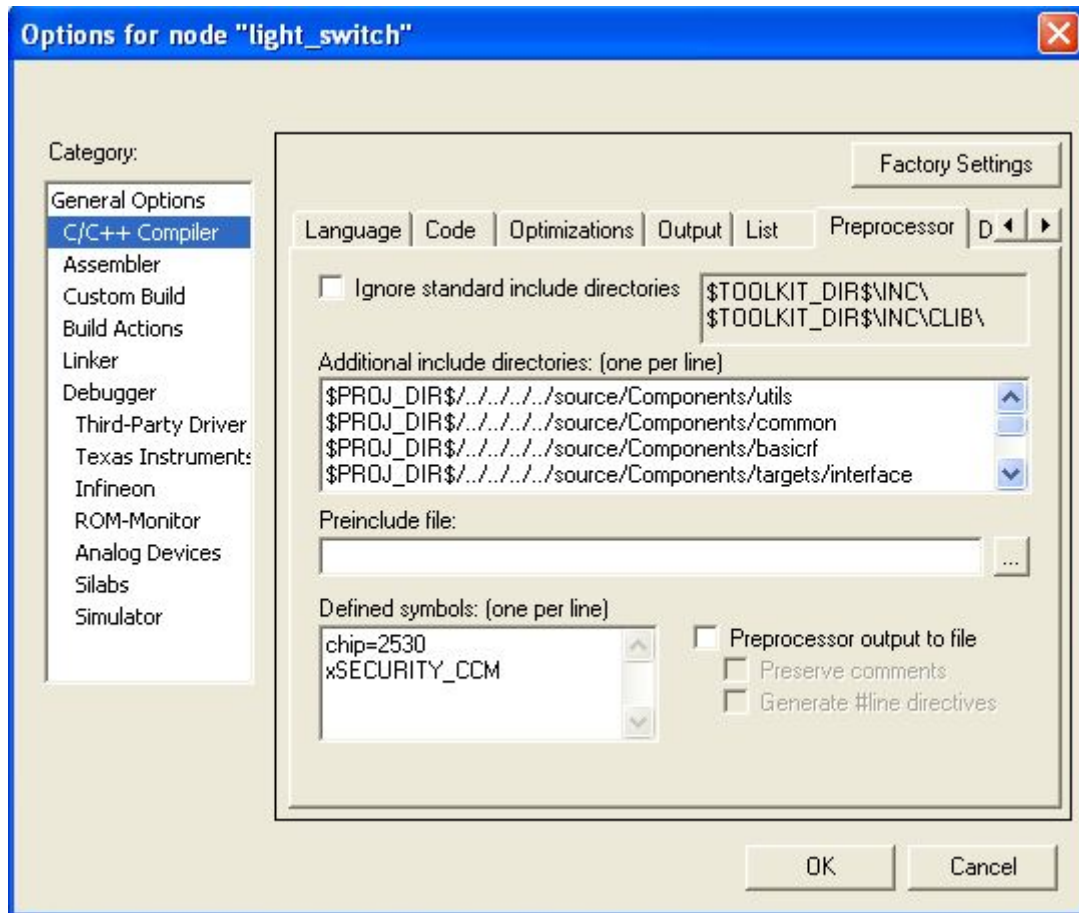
Options for node "light_switch"

Category:

General Options
C/C++ Compiler
Assembler
Custom Build
Build Actions
Linker
Debugger
Third-Party Driver
Texas Instruments
Infineon
ROM-Monitor
Analog Devices
Silabs
Simulator

Factory Settings

Language | Code | Optimizations | Output | List | Preprocessor | D

Ignore standard include directories

$TOOLKIT_DIR$\INC\
$TOOLKIT_DIR$\INC\CLIB\

Additional include directories: (one per line)

$PROJ_DIR$/../../../../source/Components/utils
$PROJ_DIR$/../../../../source/Components/common
$PROJ_DIR$/../../../../source/Components/basicrf
$PROJ_DIR$/../../../../source/Components/targets/interface

Preinclude file:

...

Defined symbols: (one per line)

chip=2530
xSECURITY_CCM

Preprocessor output to file
Preserve comments
Generate #line directives

OK
Cancel